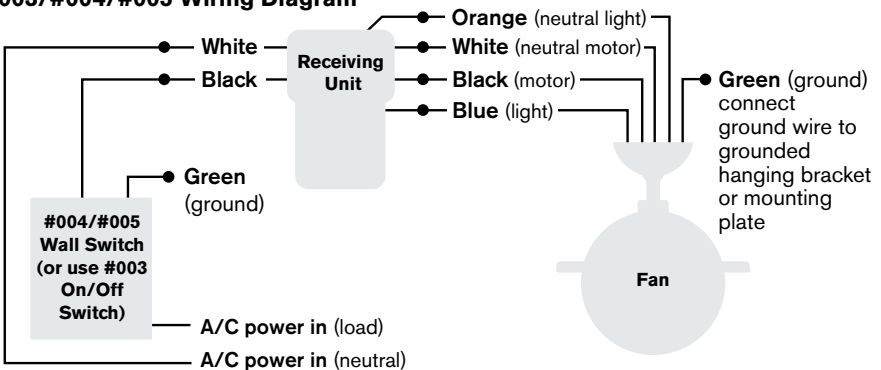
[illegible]003/#004/#005 Wiring Diagram

White
Black
Receiving Unit
Orange (neutral light)
White (neutral motor)
Black (motor)
Blue (light)
Green (ground) connect ground wire to grounded hanging bracket or mounting plate
Green (ground)
#004/#005 Wall Switch (or use #003 On/Off Switch)
Fan
A/C power in (load)
A/C power in (neutral)